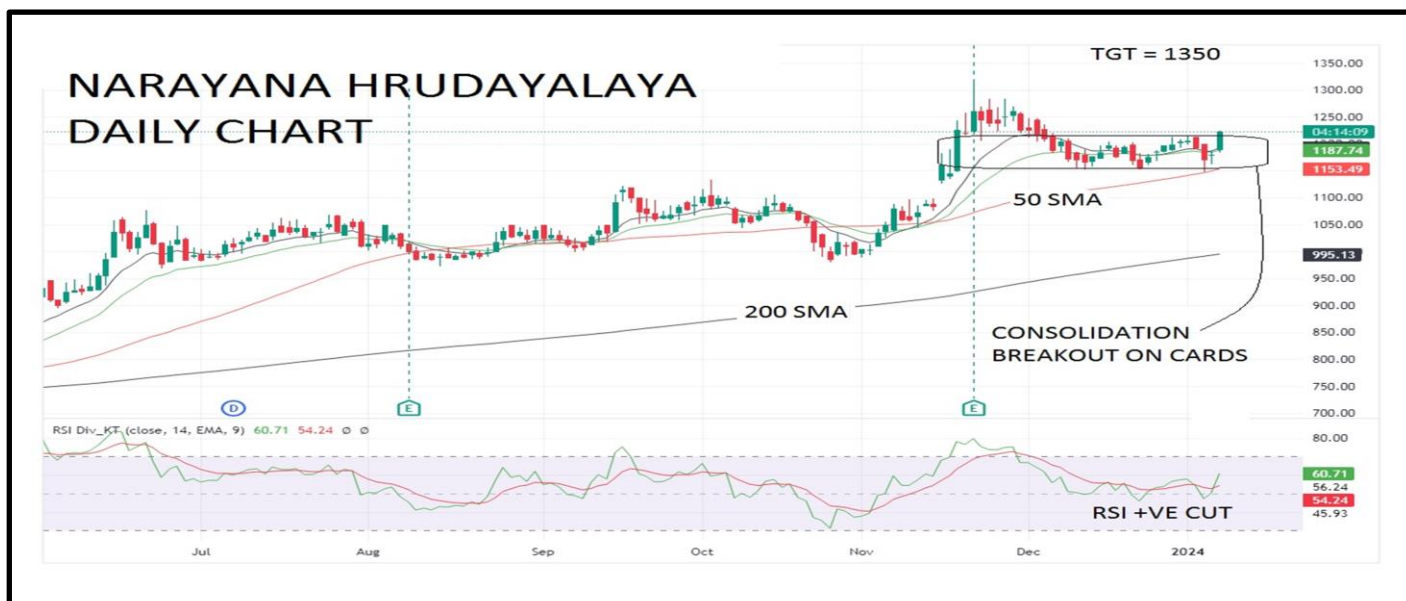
NARAYANA HRUDAYALAYA
DAILY CHART

TGT = 1350

50 SMA

200 SMA

CONSOLIDATION
BREAKOUT ON CARDS

1350.00
1300.00
1250.00
04:14:09
1187.74
1153.49
1100.00
1050.00
995.13
950.00
900.00
850.00
800.00
750.00
700.00

D
E
E

RSI Div_KT (close, 14, EMA, 9) 60.71 54.24 ø ø

80.00
60.71
56.24
54.24
45.93

RSI +VE CUT

Jul
Aug
Sep
Oct
Nov
Dec
2024